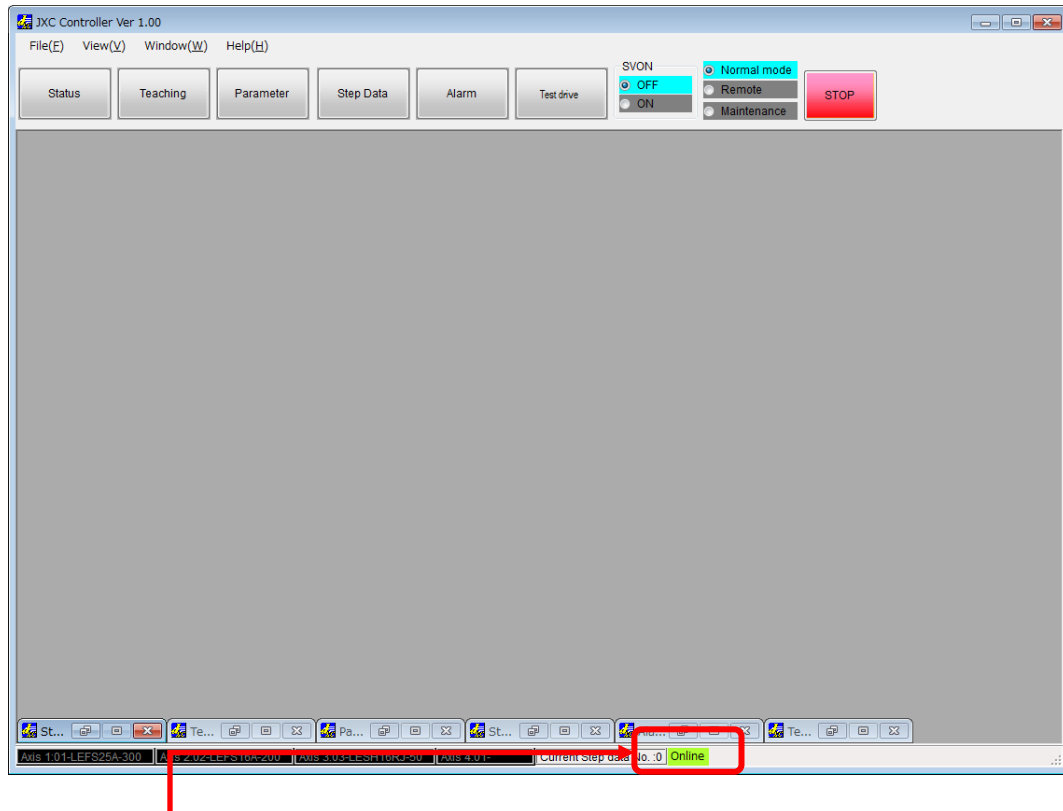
JXC Controller Ver 1.00

File(F) View(V) Window(W) Help(H)

Status Teaching Parameter Step Data Alarm Test drive

SVON
OFF
ON

Normal mode
Remote
Maintenance

STOP

St... Te... Pa... St... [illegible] Te...

Axis 1:01-LEFS25A-300 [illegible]s 2:02-LEFS16A-200 Axis 3:03-LESH16RJ-50 Axis 4:01- Current Step data No. :0 Online